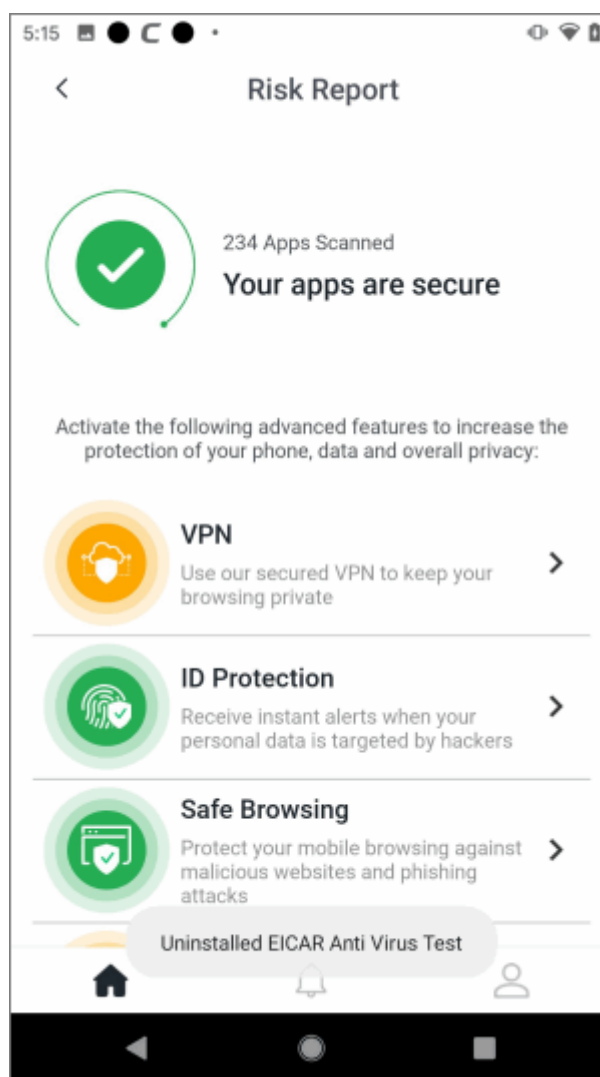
5:15

Risk Report

234 Apps Scanned
Your apps are secure

Activate the following advanced features to increase the protection of your phone, data and overall privacy:

VPN
Use our secured VPN to keep your browsing private

ID Protection
Receive instant alerts when your personal data is targeted by hackers

Safe Browsing
Protect your mobile browsing against malicious websites and phishing attacks

Uninstalled EICAR Anti Virus Test